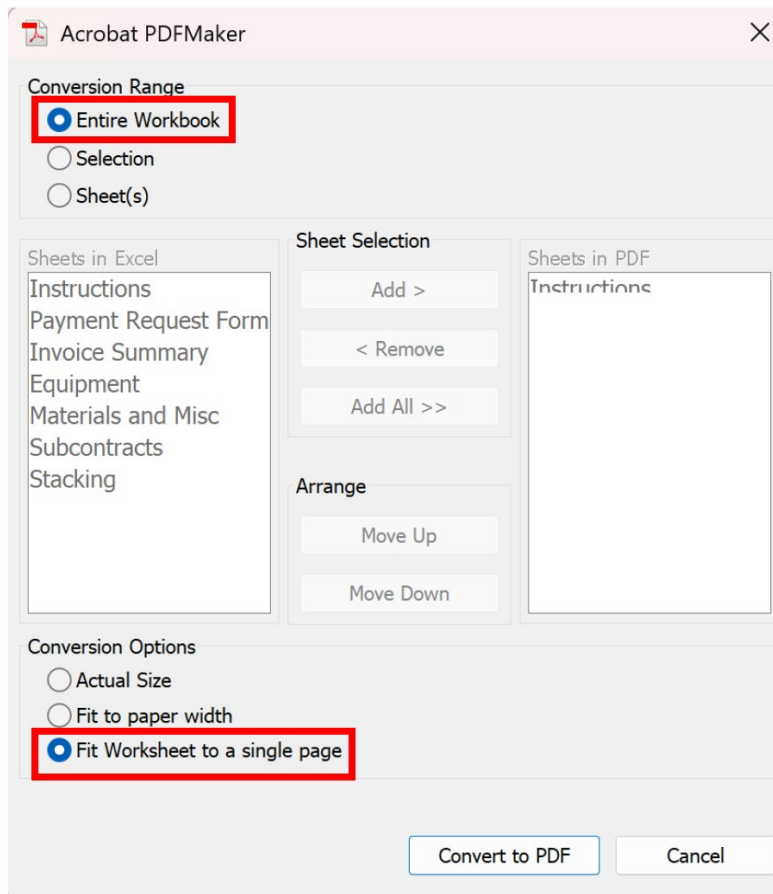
Acrobat PDFMaker

Conversion Range
Entire Workbook
Selection
Sheet(s)

Sheets in Excel
Instructions
Payment Request Form
Invoice Summary
Equipment
Materials and Misc
Subcontracts
Stacking

Sheet Selection
Add >
< Remove
Add All >>

Arrange
Move Up
Move Down

Sheets in PDF
Instructions

Conversion Options
Actual Size
Fit to paper width
Fit Worksheet to a single page

Convert to PDF
Cancel